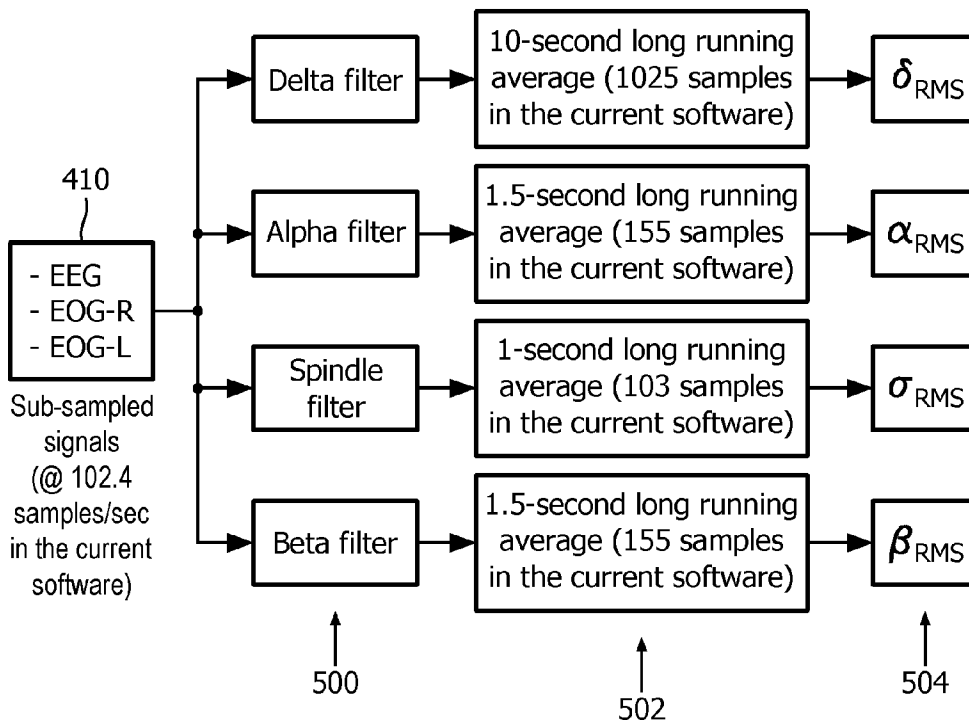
410

- EEG
- EOG-R
- EOG-L

Sub-sampled signals (@ 102.4 samples/sec in the current software)

Delta filter

10-second long running average (1025 samples in the current software)

$\delta_{RMS}$

Alpha filter

1.5-second long running average (155 samples in the current software)

$\alpha_{RMS}$

Spindle filter

1-second long running average (103 samples in the current software)

$\sigma_{RMS}$

Beta filter

1.5-second long running average (155 samples in the current software)

$\beta_{RMS}$

500

502

504